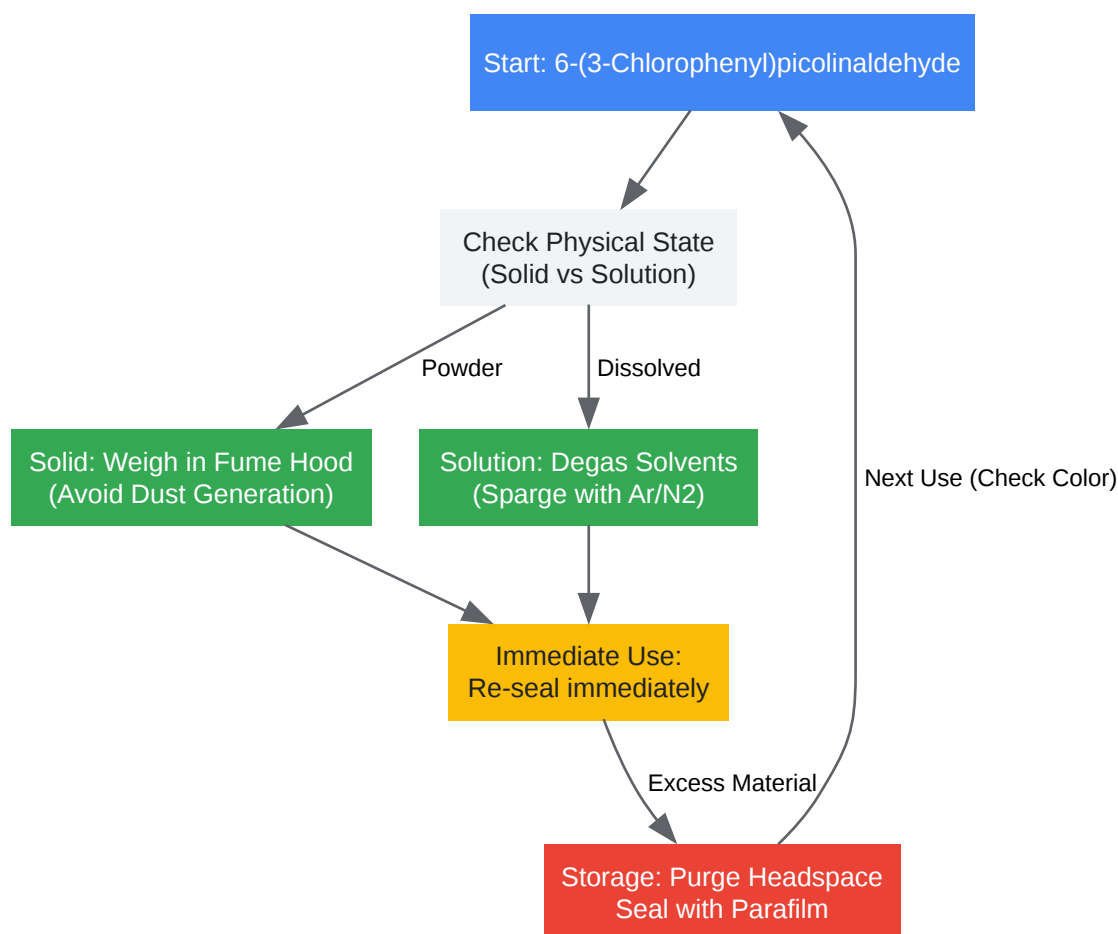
Start: 6-(3-Chlorophenyl)picolinaldehyde

Check Physical State
(Solid vs Solution)

Powder

Dissolved

Solid: Weigh in Fume Hood
(Avoid Dust Generation)

Solution: Degas Solvents
(Sparge with Ar/N2)

Next Use (Check Color)

Immediate Use:
Re-seal immediately

Excess Material

Storage: Purge Headspace
Seal with Parafilm